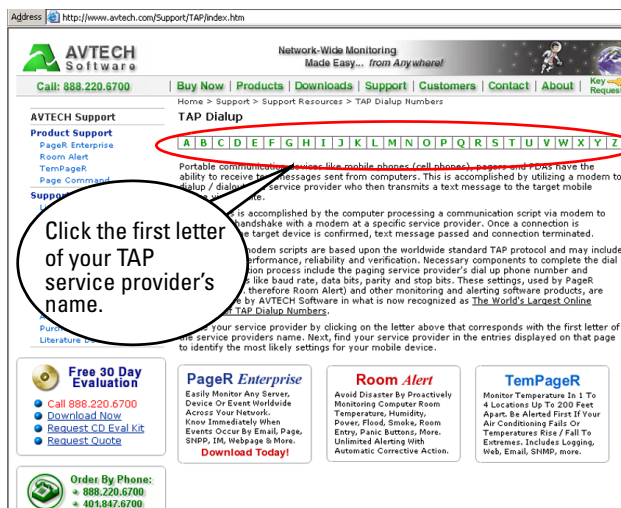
Address http://www.avtech.com/Support/TAP/index.htm

AVTECH Software

Network-Wide Monitoring Made Easy... from Anywhere!

Call: 888.220.6700

| Buy Now | Products | Downloads | Support | Customers | Contact | About | Key Request

Home > Support > Support Resources > TAP Dialup Numbers

AVTECH Support

Product Support

PageR Enterprise

Room Alert

TemPageR

Page Command

Suppo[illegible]

Purc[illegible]

Literature D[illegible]

TAP Dialup

| A | B | C | D | E | F | G | H | I | J | K | L | M | N | O | P | Q | R | S | T | U | V | W | X | Y | Z |

Portable communication devices like mobile phones (cell phones), pagers and PDAs have the ability to receive text messages sent from computers. This is accomplished by utilizing a modem to dialup / dial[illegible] service provider who then transmits a text message to the target mobile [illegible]

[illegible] is accomplished by the computer processing a communication script via modem to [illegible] handshake with a modem at a specific service provider. Once a connection is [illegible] target device is confirmed, text message passed and connection terminated.

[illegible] modem scripts are based upon the worldwide standard TAP protocol and may include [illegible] performance, reliability and verification. Necessary components to complete the dial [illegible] process include the paging service provider's dial up phone number and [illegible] like baud rate, data bits, parity and stop bits. These settings, used by PageR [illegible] therefore Room Alert) and other monitoring and alerting software products, are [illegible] by AVTECH Software in what is now recognized as The World's Largest Online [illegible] TAP Dialup Numbers.

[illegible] your service provider by clicking on the letter above that corresponds with the first letter of the service providers name. Next, find your service provider in the entries displayed on that page to identify the most likely settings for your mobile device.

Click the first letter of your TAP service provider's name.

Free 30 Day Evaluation

Call 888.220.6700

Download Now

Request CD Eval Kit

Request Quote

PageR Enterprise

Easily Monitor Any Server, Device Or Event Worldwide Across Your Network. Know Immediately When Events Occur By Email, Page, SNPP, IM, Webpage & More.

Download Today!

Room Alert

Avoid Disaster By Proactively Monitoring Computer Room Temperature, Humidity, Power, Flood, Smoke, Room Entry, Panic Buttons, More. Unlimited Alerting With Automatic Corrective Action.

TemPageR

Monitor Temperature In 1 To 4 Locations Up To 200 Feet Apart. Be Alerted First If Your Air Conditioning Fails Or Temperatures Rise / Fall To Extremes. Includes Logging, Web, Email, SNMP, more.

Order By Phone:

888.220.6700

401.847.6700